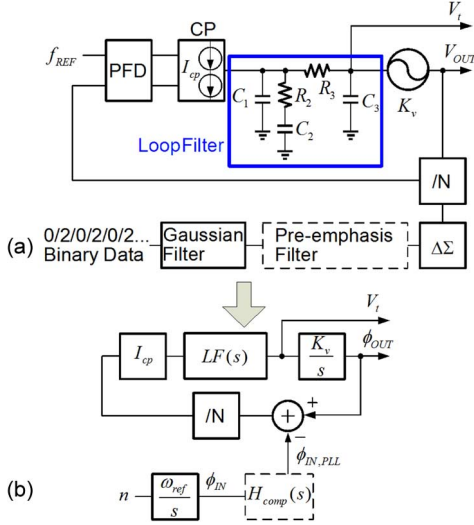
$V_t$

$f_{REF}$ PFD CP $I_{cp}$ $V_{OUT}$

$C_1$ $R_2$ $C_2$ $R_3$ $C_3$ $K_v$

LoopFilter

/N

(a) 0/2/0/2/0/2... Binary Data Gaussian Filter Pre-emphasis Filter $\Delta\Sigma$

$V_t$

$I_{cp}$ $LF(s)$ $\frac{K_v}{s}$ $\phi_{OUT}$

/N + +

−

$\phi_{IN,PLL}$

(b) $n$ $\frac{\omega_{ref}}{s}$ $\phi_{IN}$ $H_{comp}(s)$